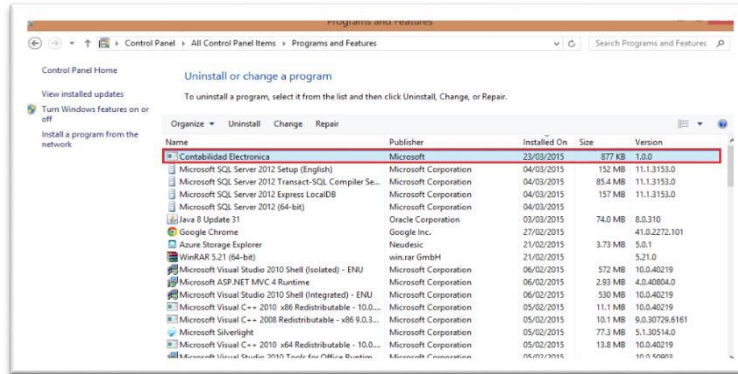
Programs and Features

Control Panel › All Control Panel Items › Programs and Features

Search Programs and Features

Control Panel Home

View installed updates

Turn Windows features on or off

Install a program from the network

Uninstall or change a program

To uninstall a program, select it from the list and then click Uninstall, Change, or Repair.

Organize ▾ Uninstall Change Repair

| Name | Publisher | Installed On | Size | Version |
|---|---|---|---|---|
| Contabilidad Electronica | Microsoft | 23/03/2015 | 877 KB | 1.0.0 |
| Microsoft SQL Server 2012 Setup (English) | Microsoft Corporation | 04/03/2015 | 152 MB | 11.1.3153.0 |
| Microsoft SQL Server 2012 Transact-SQL Compiler Se... | Microsoft Corporation | 04/03/2015 | 85.4 MB | 11.1.3153.0 |
| Microsoft SQL Server 2012 Express LocalDB | Microsoft Corporation | 04/03/2015 | 157 MB | 11.1.3153.0 |
| Microsoft SQL Server 2012 (64-bit) | Microsoft Corporation | 04/03/2015 | | |
| Java 8 Update 31 | Oracle Corporation | 03/03/2015 | 74.0 MB | 8.0.310 |
| Google Chrome | Google Inc. | 27/02/2015 | | 41.0.2272.101 |
| Azure Storage Explorer | Neudesic | 21/02/2015 | 3.73 MB | 5.0.1 |
| WinRAR 5.21 (64-bit) | win.rar GmbH | 21/02/2015 | | 5.21.0 |
| Microsoft Visual Studio 2010 Shell (Isolated) - ENU | Microsoft Corporation | 06/02/2015 | 572 MB | 10.0.40219 |
| Microsoft ASP.NET MVC 4 Runtime | Microsoft Corporation | 06/02/2015 | 2.93 MB | 4.0.40804.0 |
| Microsoft Visual Studio 2010 Shell (Integrated) - ENU | Microsoft Corporation | 06/02/2015 | 530 MB | 10.0.40219 |
| Microsoft Visual C++ 2010 x86 Redistributable - 10.0.... | Microsoft Corporation | 05/02/2015 | 11.1 MB | 10.0.40219 |
| Microsoft Visual C++ 2008 Redistributable - x86 9.0.3... | Microsoft Corporation | 05/02/2015 | 10.1 MB | 9.0.30729.6161 |
| Microsoft Silverlight | Microsoft Corporation | 05/02/2015 | 77.3 MB | 5.1.30514.0 |
| Microsoft Visual C++ 2010 x64 Redistributable - 10.0.... | Microsoft Corporation | 05/02/2015 | 13.8 MB | 10.0.40219 |
| Microsoft Visual Studio 2010 Tools for Office Runtim | Microsoft Corporation | 05/02/2015 | | 10.0.50903 |